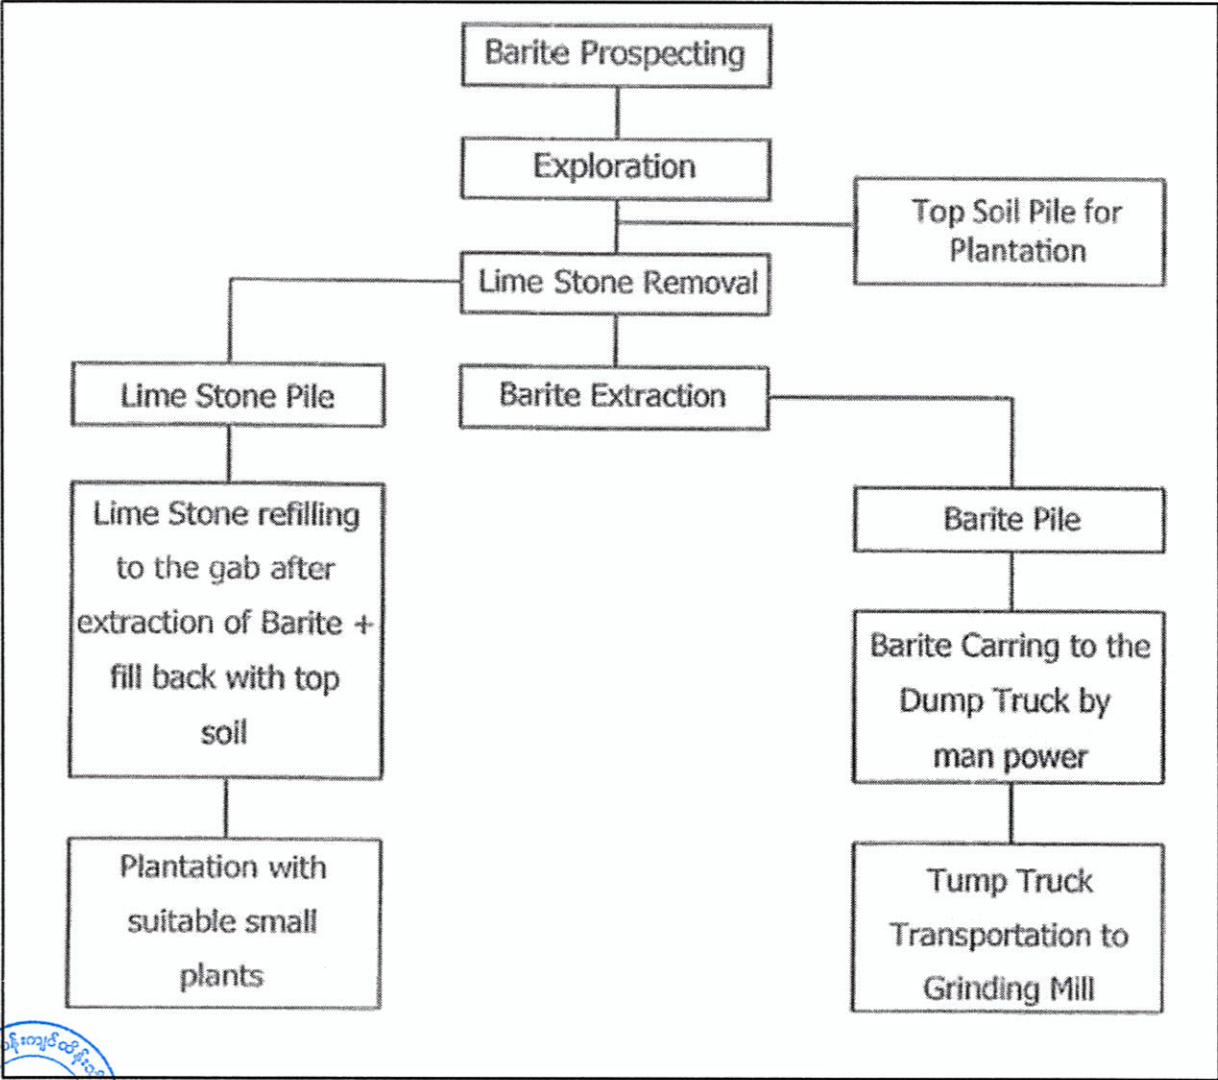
Barite Prospecting

Exploration

Top Soil Pile for Plantation

Lime Stone Removal

Lime Stone Pile

Barite Extraction

Lime Stone refilling to the gab after extraction of Barite + fill back with top soil

Barite Pile

Barite Carring to the Dump Truck by man power

Plantation with suitable small plants

Tump Truck Transportation to Grinding Mill

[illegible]